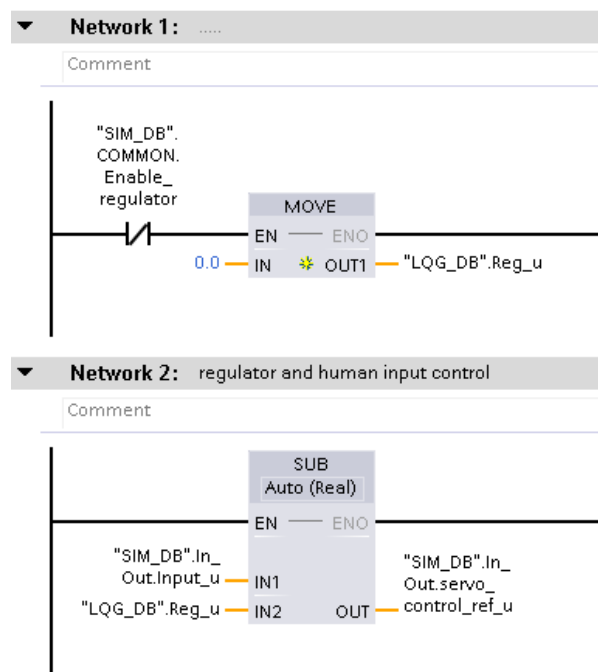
Network 1: .....

Comment

"SIM_DB". COMMON. Enable_ regulator

MOVE

EN — ENO

0.0 — IN OUT1 — "LQG_DB".Reg_u

Network 2: regulator and human input control

Comment

SUB
Auto (Real)

EN — ENO

"SIM_DB".In_ Out.Input_u — IN1

"LQG_DB".Reg_u — IN2 OUT — "SIM_DB".In_ Out.servo_ control_ref_u